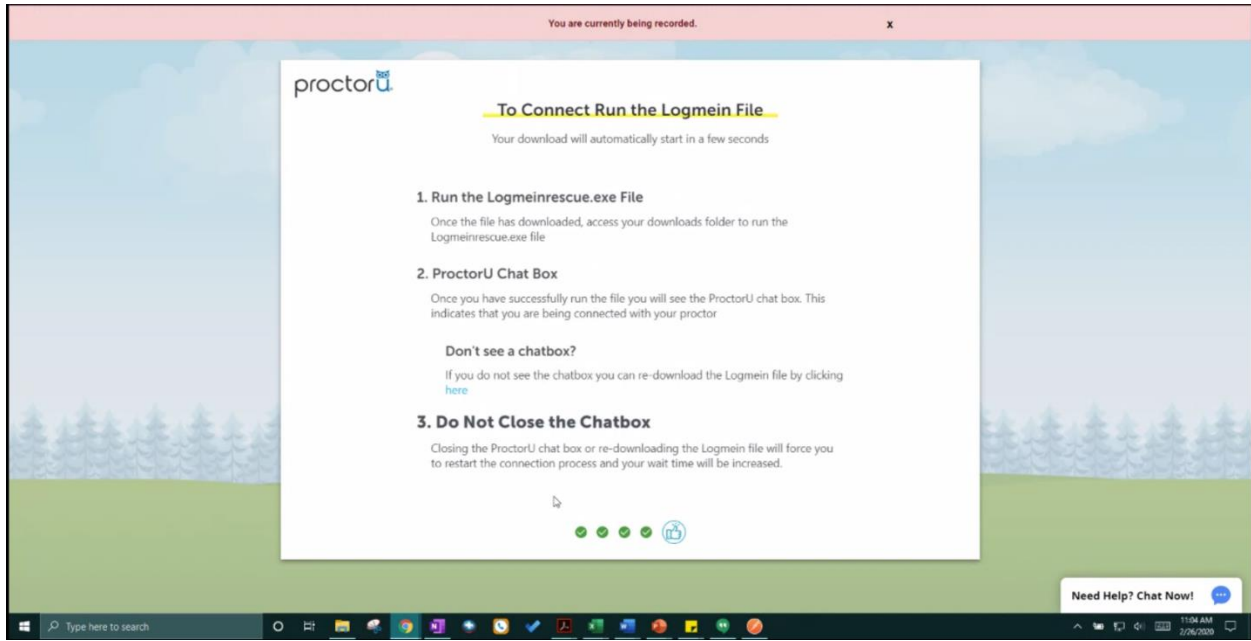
You are currently being recorded.

x

proctorU

To Connect Run the Logmein File

Your download will automatically start in a few seconds

1. Run the Logmeinrescue.exe File

Once the file has downloaded, access your downloads folder to run the Logmeinrescue.exe file

2. ProctorU Chat Box

Once you have successfully run the file you will see the ProctorU chat box. This indicates that you are being connected with your proctor

Don't see a chatbox?

If you do not see the chatbox you can re-download the Logmein file by clicking here

3. Do Not Close the Chatbox

Closing the ProctorU chat box or re-downloading the Logmein file will force you to restart the connection process and your wait time will be increased.

Need Help? Chat Now!

Type here to search

11:04 AM
2/26/2020